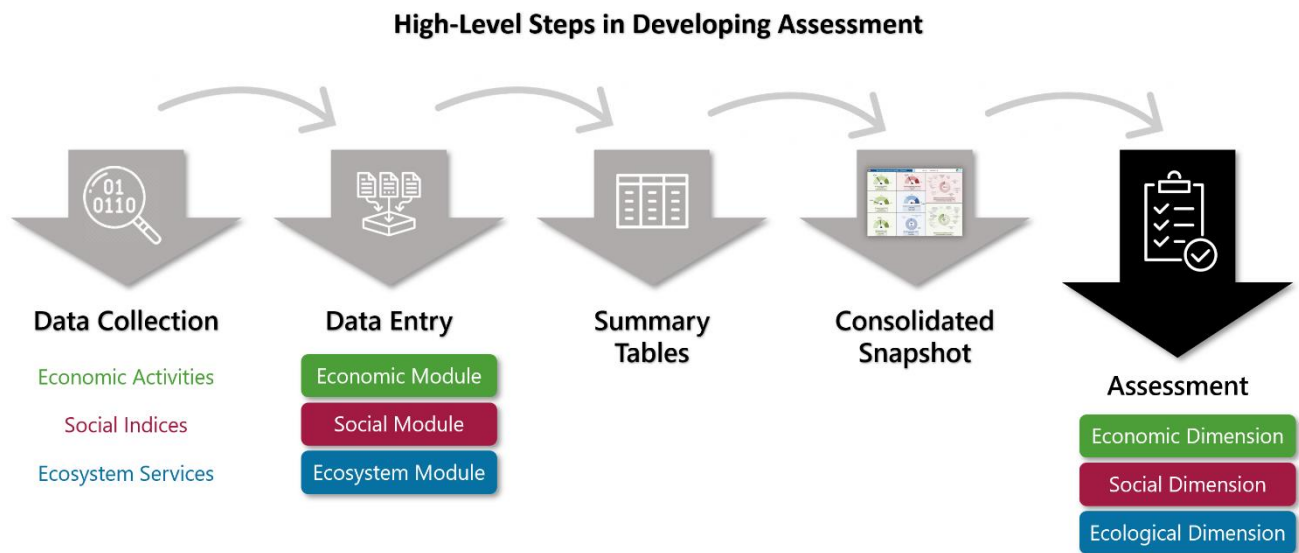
High-Level Steps in Developing Assessment

01
0110

Data Collection

Economic Activities

Social Indices

Ecosystem Services

Data Entry

Economic Module

Social Module

Ecosystem Module

Summary Tables

Consolidated Snapshot

Assessment

Economic Dimension

Social Dimension

Ecological Dimension